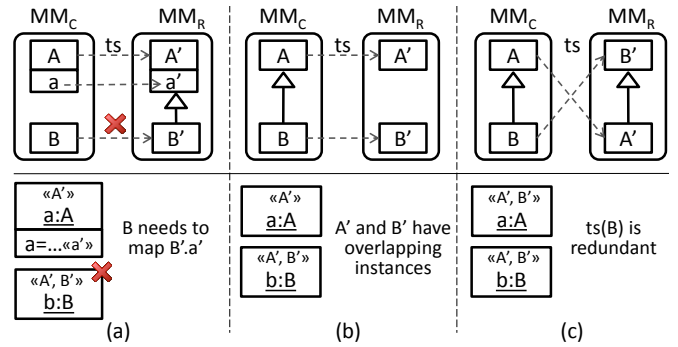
$MM_C$ $MM_R$

A ts A'

a a'

B B'

$MM_C$ $MM_R$

A ts A'

B B'

$MM_C$ $MM_R$

A ts B'

B A'

«A'»
a:A
a=...«a'»

«A', B'»
b:B

B needs to map B'.a'

(a)

«A'»
a:A

«A', B'»
b:B

A' and B' have overlapping instances

(b)

«A', B'»
a:A

«A', B'»
b:B

ts(B) is redundant

(c)